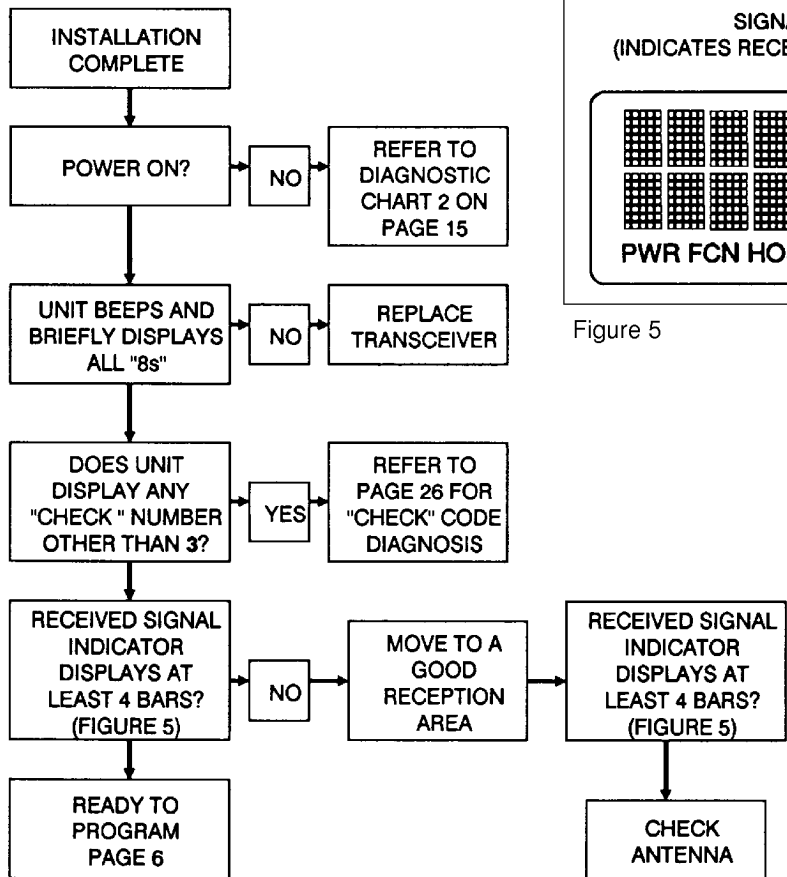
INSTALLATION COMPLETE

POWER ON?

NO

REFER TO DIAGNOSTIC CHART 2 ON PAGE 15

UNIT BEEPS AND BRIEFLY DISPLAYS ALL "8s"

NO

REPLACE TRANSCEIVER

DOES UNIT DISPLAY ANY "CHECK " NUMBER OTHER THAN 3?

YES

REFER TO PAGE 26 FOR "CHECK" CODE DIAGNOSIS

RECEIVED SIGNAL INDICATOR DISPLAYS AT LEAST 4 BARS? (FIGURE 5)

NO

MOVE TO A GOOD RECEPTION AREA

RECEIVED SIGNAL INDICATOR DISPLAYS AT LEAST 4 BARS? (FIGURE 5)

READY TO PROGRAM PAGE 6

CHECK ANTENNA

SIGN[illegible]
(INDICATES RECE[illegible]

PWR FCN HO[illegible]

Figure 5